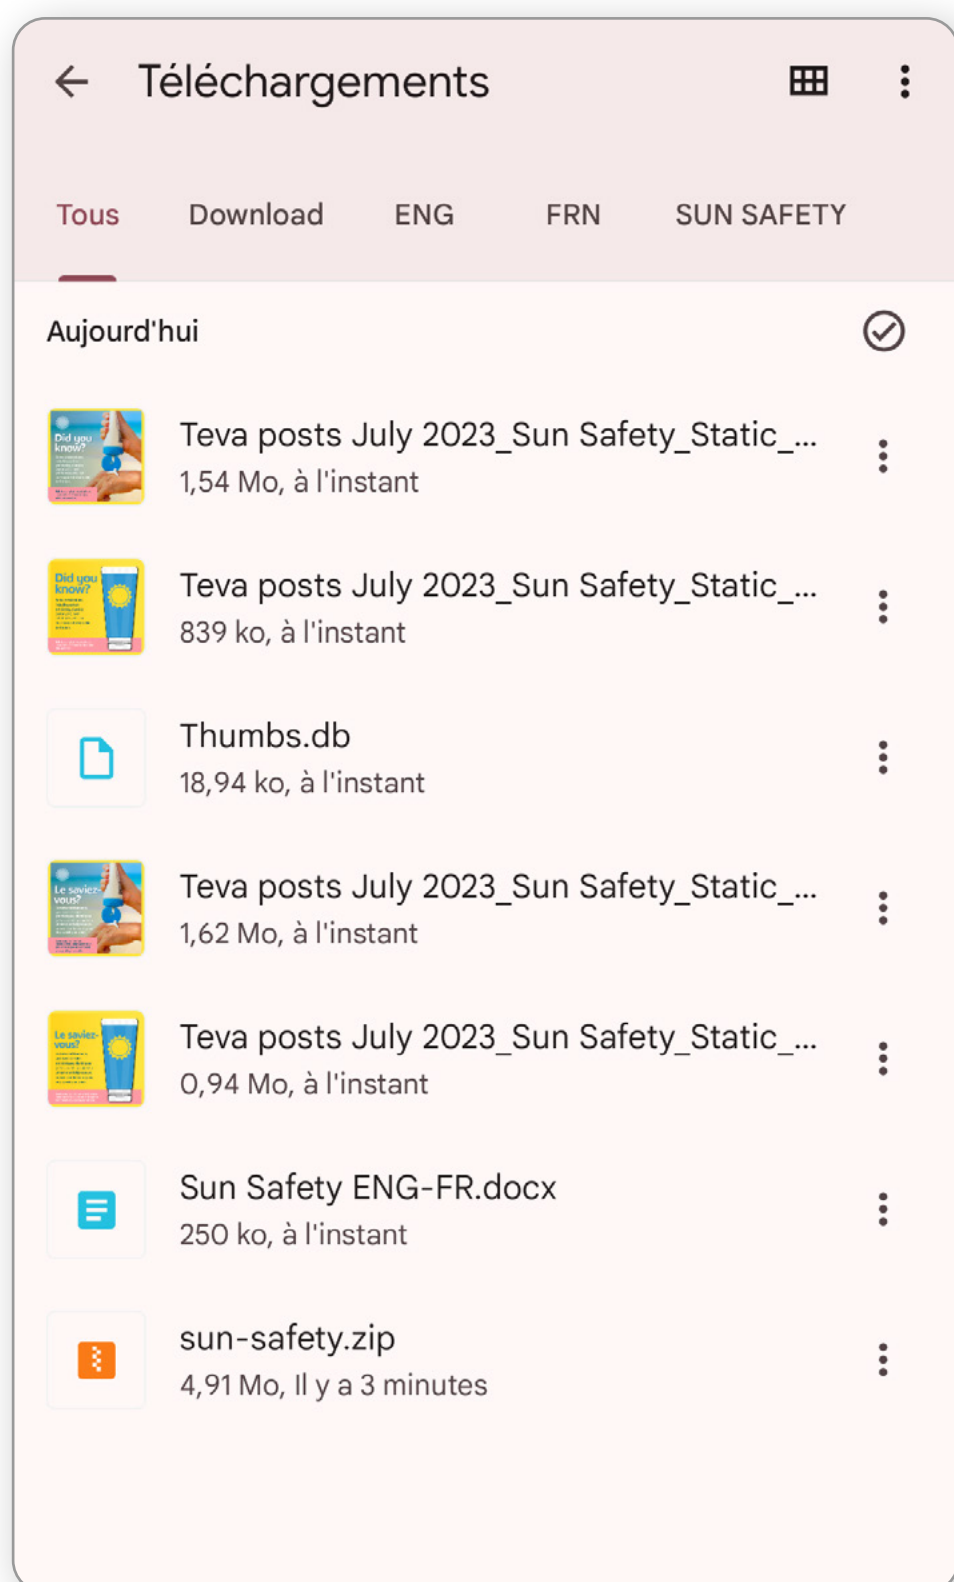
Téléchargements

Tous Download ENG FRN SUN SAFETY

Aujourd'hui

Did you know?

Teva posts July 2023_Sun Safety_Static_...
1,54 Mo, à l'instant

Did you know?

Teva posts July 2023_Sun Safety_Static_...
839 ko, à l'instant

Thumbs.db
18,94 ko, à l'instant

Le saviez-vous?

Teva posts July 2023_Sun Safety_Static_...
1,62 Mo, à l'instant

Le saviez-vous?

Teva posts July 2023_Sun Safety_Static_...
0,94 Mo, à l'instant

Sun Safety ENG-FR.docx
250 ko, à l'instant

sun-safety.zip
4,91 Mo, Il y a 3 minutes